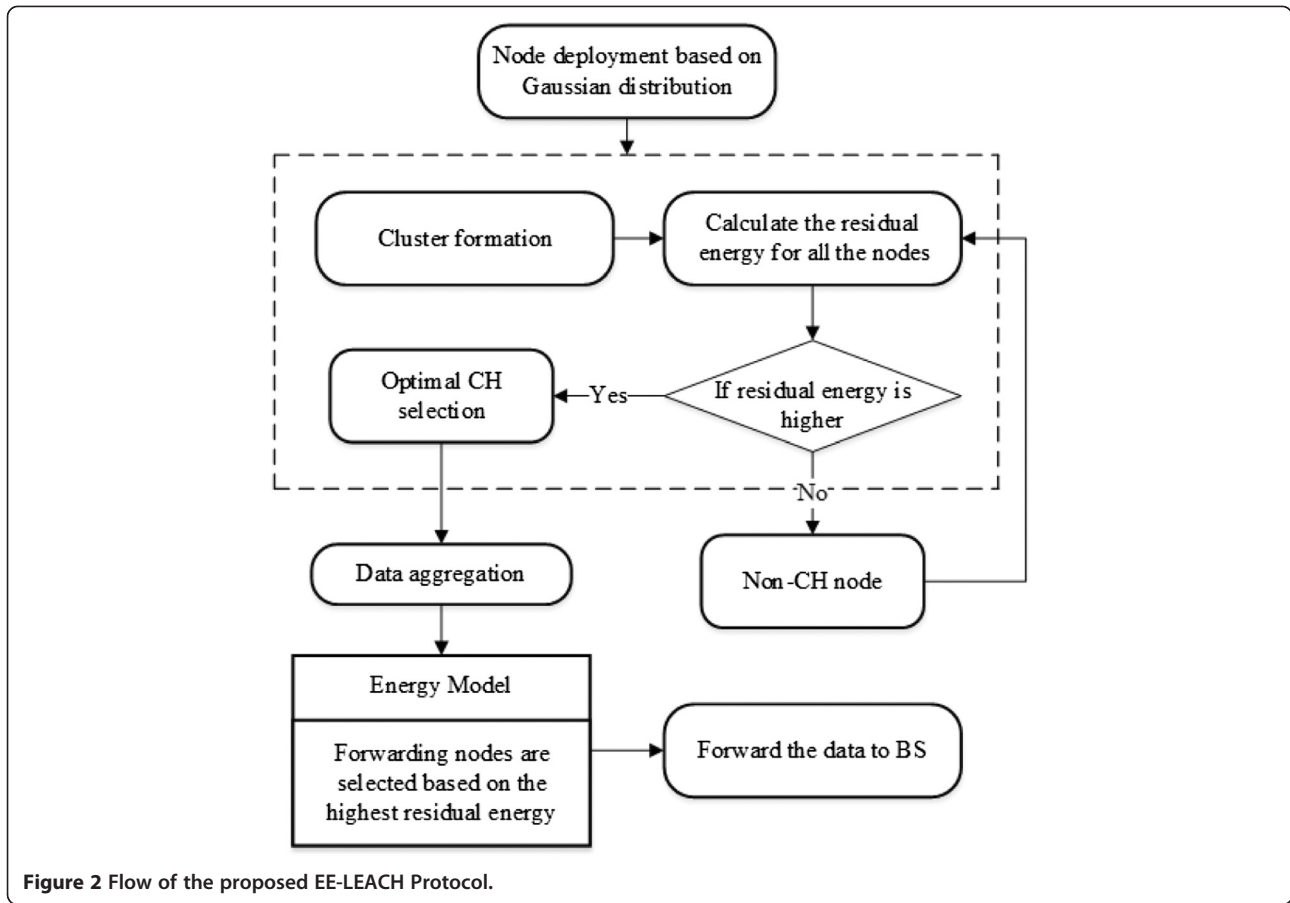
Node deployment based on Gaussian distribution

Cluster formation

Calculate the residual energy for all the nodes

Optimal CH selection

Yes

If residual energy is higher

No

Non-CH node

Data aggregation

Energy Model

Forwarding nodes are selected based on the highest residual energy

Forward the data to BS

**Figure 2** Flow of the proposed EE-LEACH Protocol.